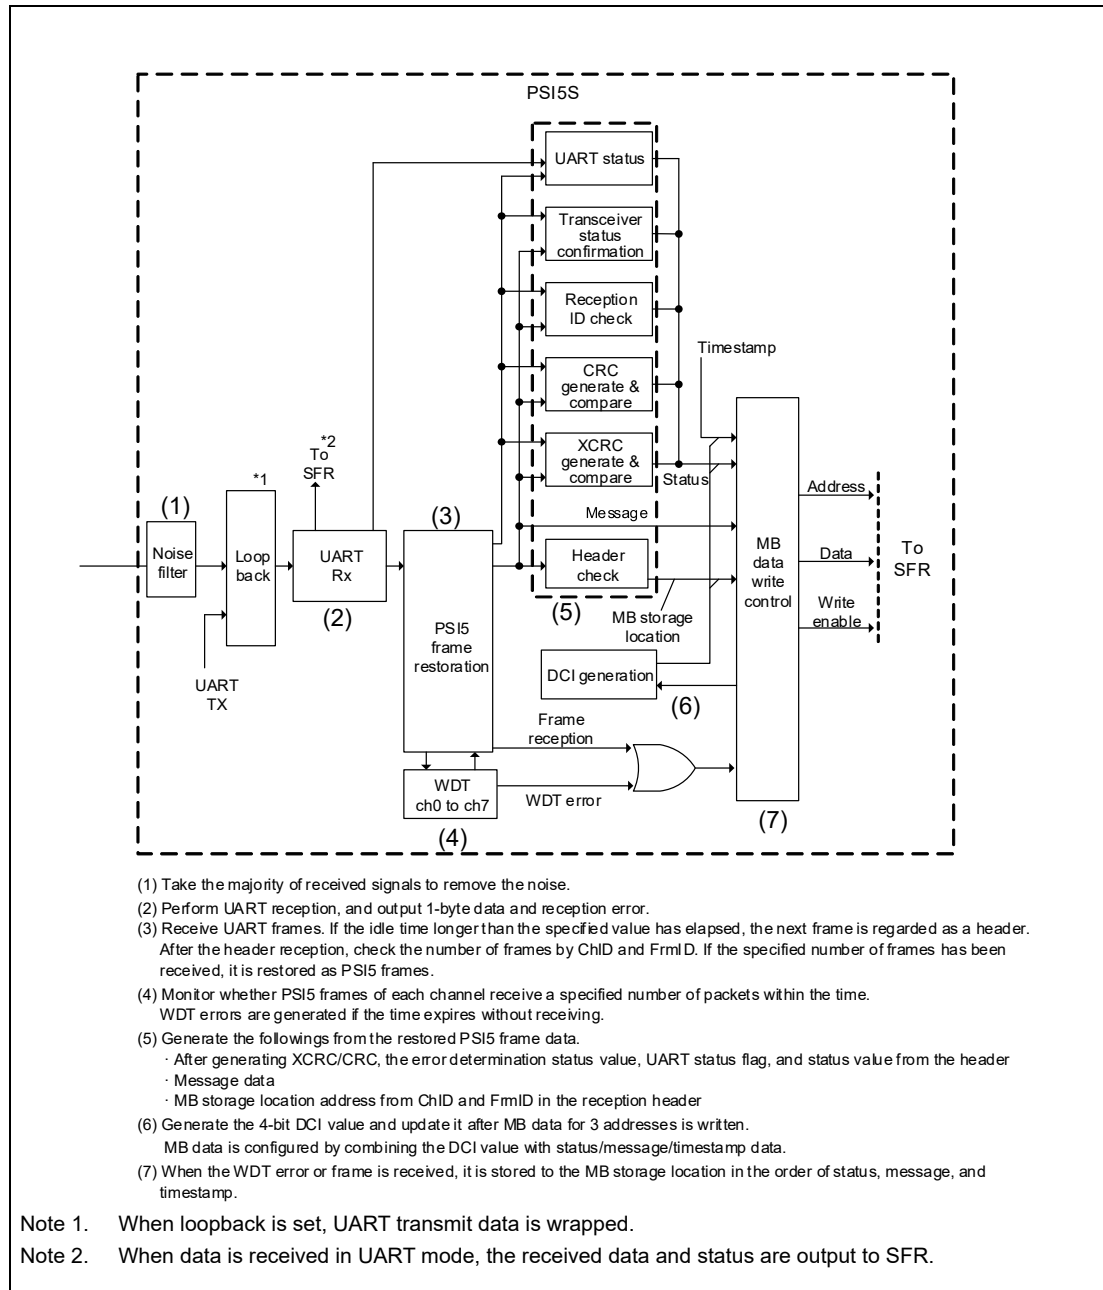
PSI5S

UART status

Transceiver status confirmation

Reception ID check

CRC generate & compare

XCRC generate & compare

Header check

(5)

Timestamp

Status

Message

MB storage location

*2
To SFR

*1

(1)
Noise filter

Loop back

UART Rx

(2)

UART TX

(3)

PSI5 frame restoration

DCI generation

(6)

MB data write control

Address

Data

Write enable

To SFR

Frame reception

WDT ch0 to ch7

WDT error

(4)

(7)

(1) Take the majority of received signals to remove the noise.

(2) Perform UART reception, and output 1-byte data and reception error.

(3) Receive UART frames. If the idle time longer than the specified value has elapsed, the next frame is regarded as a header. After the header reception, check the number of frames by ChID and FrmID. If the specified number of frames has been received, it is restored as PSI5 frames.

(4) Monitor whether PSI5 frames of each channel receive a specified number of packets within the time. WDT errors are generated if the time expires without receiving.

(5) Generate the followings from the restored PSI5 frame data.
· After generating XCRC/CRC, the error determination status value, UART status flag, and status value from the header
· Message data
· MB storage location address from ChID and FrmID in the reception header

(6) Generate the 4-bit DCI value and update it after MB data for 3 addresses is written. MB data is configured by combining the DCI value with status/message/timestamp data.

(7) When the WDT error or frame is received, it is stored to the MB storage location in the order of status, message, and timestamp.

Note 1. When loopback is set, UART transmit data is wrapped.

Note 2. When data is received in UART mode, the received data and status are output to SFR.